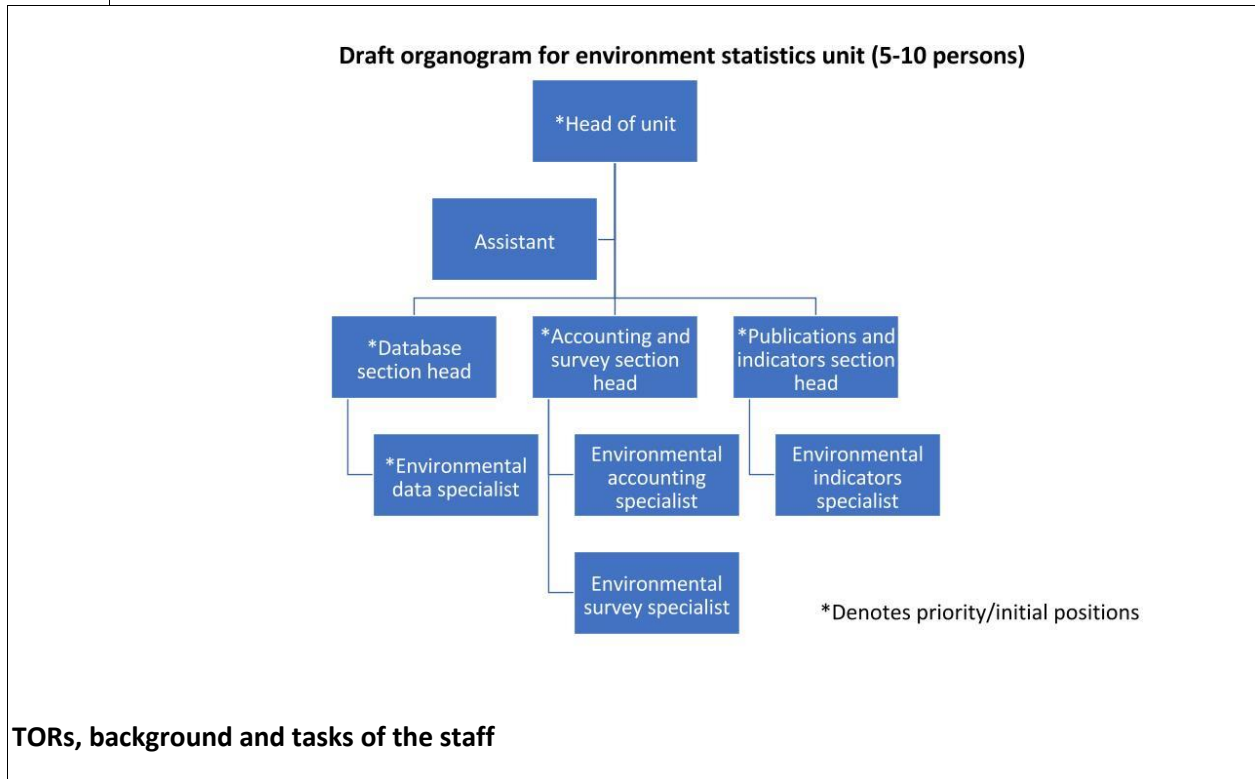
Draft organogram for environment statistics unit (5-10 persons)

*Head of unit

Assistant

*Database section head

*Accounting and survey section head

*Publications and indicators section head

*Environmental data specialist

Environmental accounting specialist

Environmental indicators specialist

Environmental survey specialist

*Denotes priority/initial positions

TORs, background and tasks of the staff